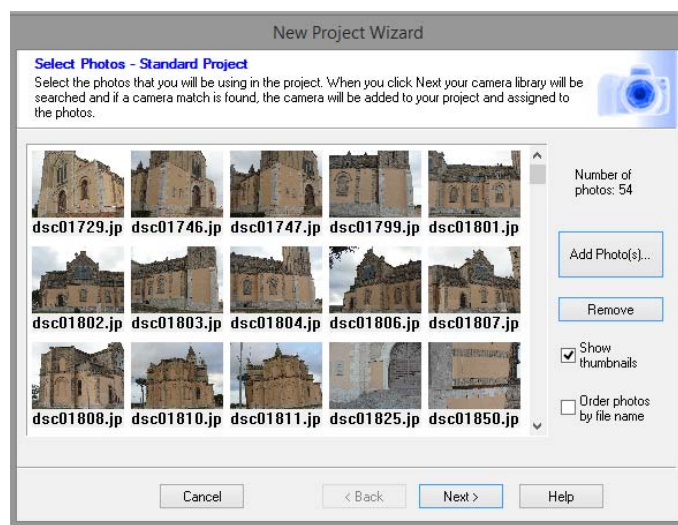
New Project Wizard

Select Photos - Standard Project

Select the photos that you will be using in the project. When you click Next your camera library will be searched and if a camera match is found, the camera will be added to your project and assigned to the photos.

dsc01729.jp dsc01746.jp dsc01747.jp dsc01799.jp dsc01801.jp

dsc01802.jp dsc01803.jp dsc01804.jp dsc01806.jp dsc01807.jp

dsc01808.jp dsc01810.jp dsc01811.jp dsc01825.jp dsc01850.jp

Number of photos: 54

Add Photo(s)...

Remove

Show thumbnails

Order photos by file name

Cancel

< Back

Next >

Help